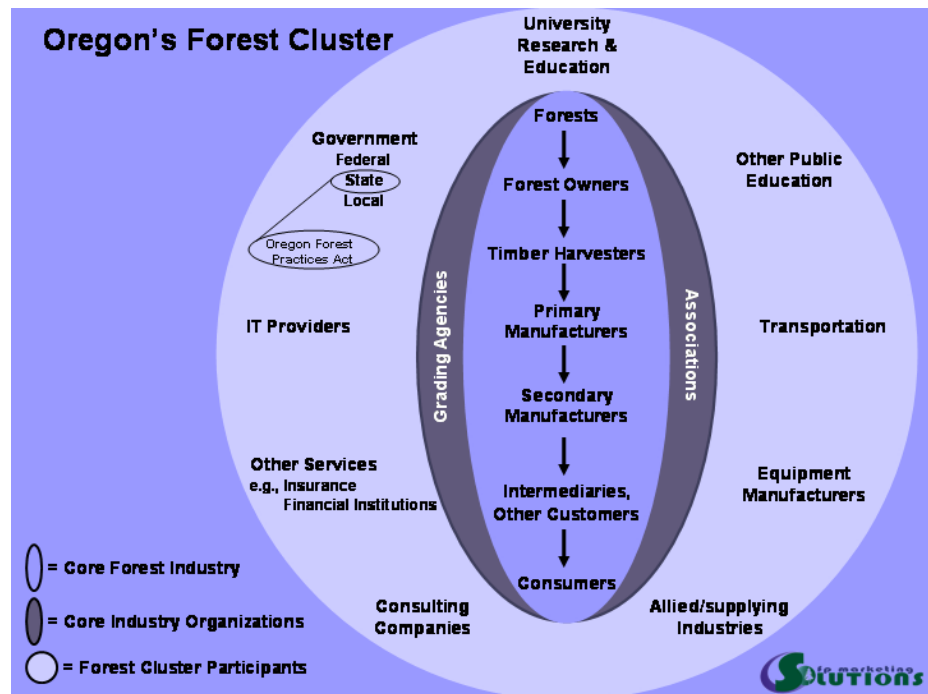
Oregon's Forest Cluster

University Research & Education

Government
Federal
State
Local

Oregon Forest Practices Act

Other Public Education

Forests
Forest Owners
Timber Harvesters
Primary Manufacturers
Secondary Manufacturers
Intermediaries, Other Customers
Consumers

Grading Agencies

Associations

IT Providers

Transportation

Other Services
e.g., Insurance
Financial Institutions

Equipment Manufacturers

Consulting Companies

Allied/supplying Industries

= Core Forest Industry
= Core Industry Organizations
= Forest Cluster Participants

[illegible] marketing Solutions